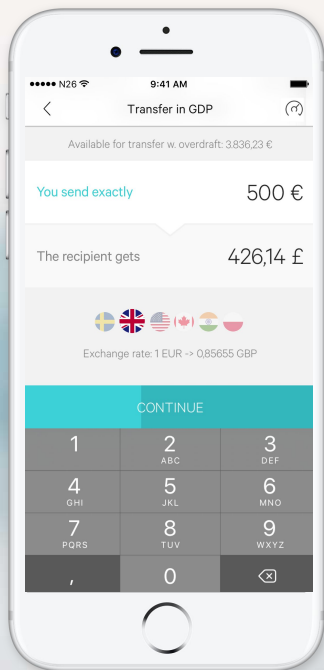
●●●●● N26
9:41 AM

Transfer in GDP

Available for transfer w. overdraft: 3.836,23 €

You send exactly
500 €

The recipient gets
426,14 £

Exchange rate: 1 EUR -> 0,85655 GBP

CONTINUE

| 1 | 2 ABC | 3 DEF |
|---|---|---|
| 4 GHI | 5 JKL | 6 MNO |
| 7 PQRS | 8 TUV | 9 WXYZ |
| , | 0 | |